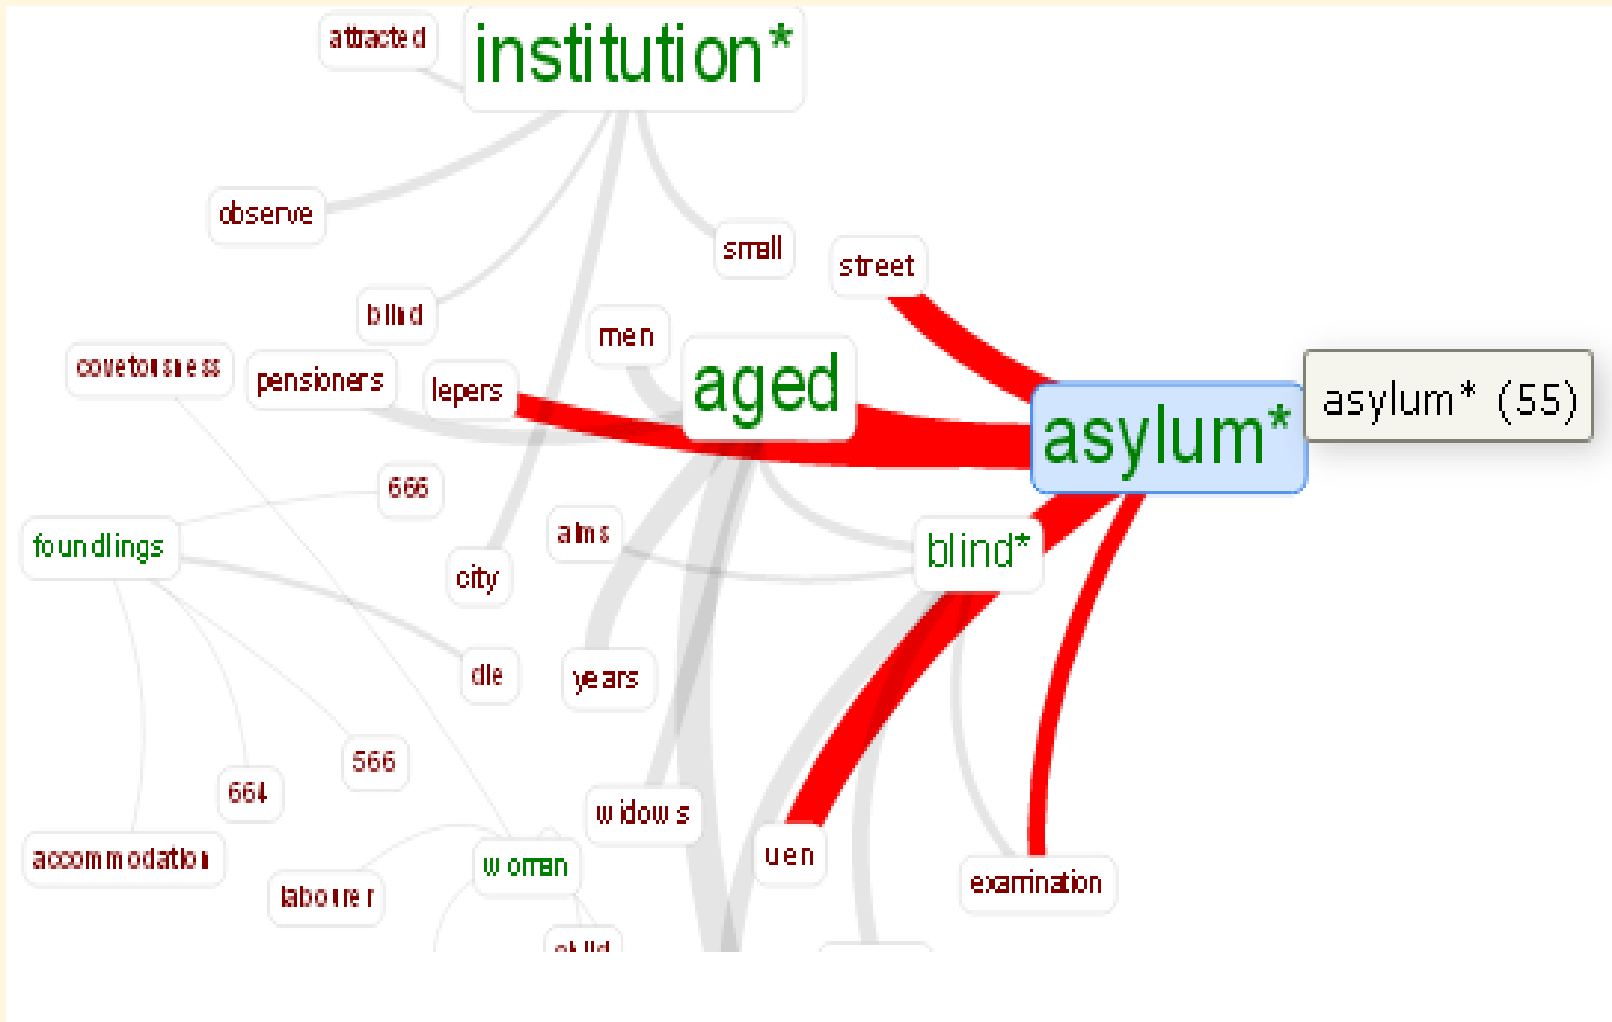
attracted
institution*
observe
small
street
blind
covetousness
pensioners
lepers
men
aged
asylum*
asylum* (55)
666
foundlings
alms
city
blind*
dle
years
566
664
widows
uen
examination
accommodation
labourer
women
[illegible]